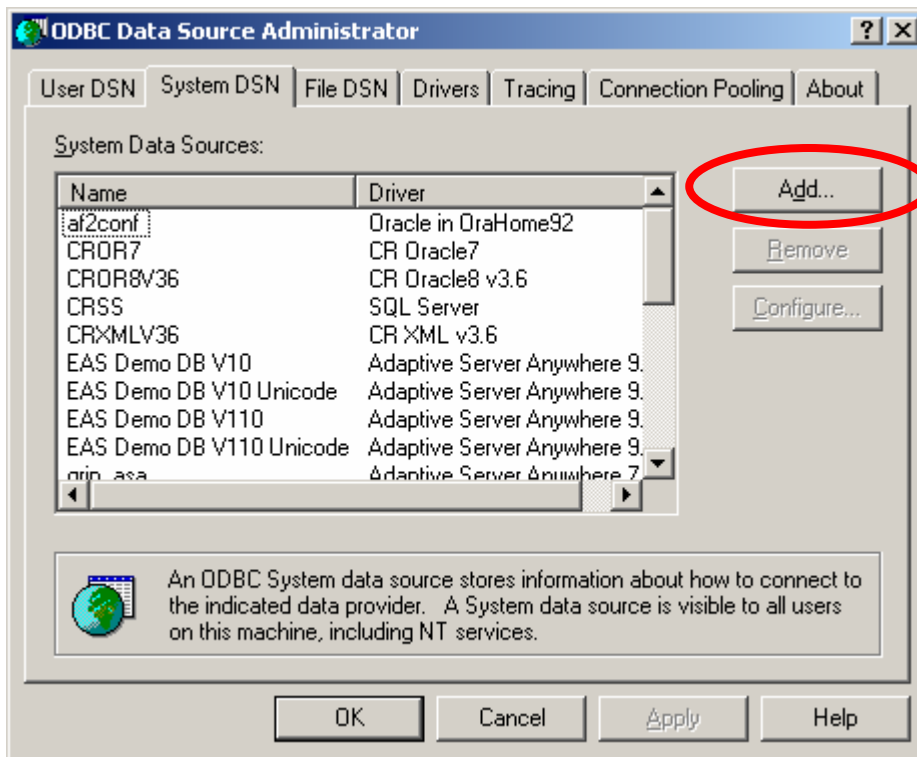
ODBC Data Source Administrator

?
X

User DSN
System DSN
File DSN
Drivers
Tracing
Connection Pooling
About

System Data Sources:

| Name | Driver |
|---|---|
| af2conf | Oracle in OraHome92 |
| CROR7 | CR Oracle7 |
| CROR8V36 | CR Oracle8 v3.6 |
| CRSS | SQL Server |
| CRXMLV36 | CR XML v3.6 |
| EAS Demo DB V10 | Adaptive Server Anywhere 9. |
| EAS Demo DB V10 Unicode | Adaptive Server Anywhere 9. |
| EAS Demo DB V110 | Adaptive Server Anywhere 9. |
| EAS Demo DB V110 Unicode | Adaptive Server Anywhere 9. |
| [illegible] | Adaptive Server Anywhere 7. |

Add...
Remove
Configure...

An ODBC System data source stores information about how to connect to the indicated data provider. A System data source is visible to all users on this machine, including NT services.

OK
Cancel
Apply
Help